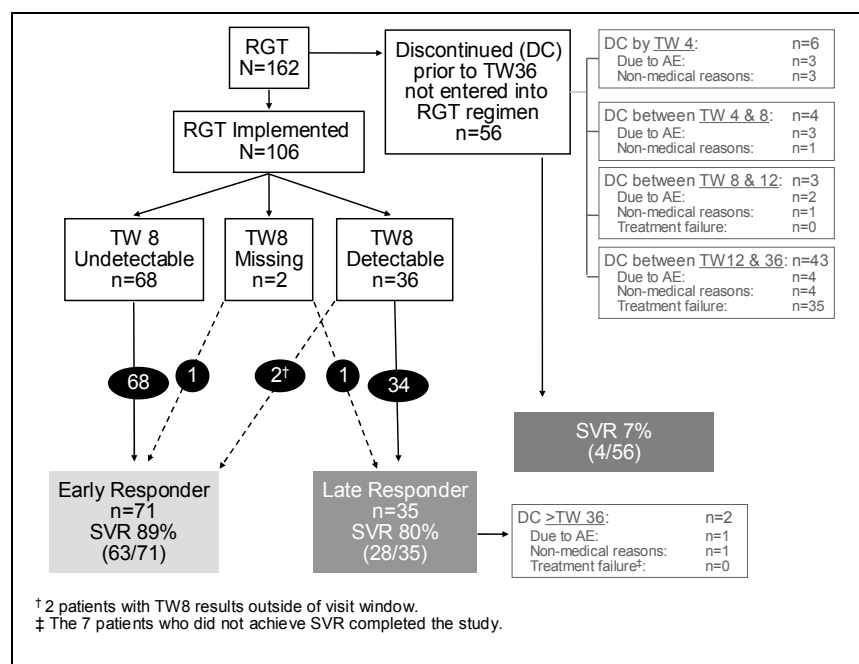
RGT
N=162

Discontinued (DC)
prior to TW36
not entered into
RGT regimen
n=56

DC by TW 4: n=6
Due to AE: n=3
Non-medical reasons: n=3

DC between TW 4 & 8: n=4
Due to AE: n=3
Non-medical reasons: n=1

DC between TW 8 & 12: n=3
Due to AE: n=2
Non-medical reasons: n=1
Treatment failure: n=0

DC between TW12 & 36: n=43
Due to AE: n=4
Non-medical reasons: n=4
Treatment failure: n=35

RGT Implemented
N=106

TW 8
Undetectable
n=68

TW8
Missing
n=2

TW8
Detectable
n=36

68

1

2†

1

34

SVR 7%
(4/56)

Early Responder
n=71
SVR 89%
(63/71)

Late Responder
n=35
SVR 80%
(28/35)

DC >TW 36: n=2
Due to AE: n=1
Non-medical reasons: n=1
Treatment failure‡: n=0

† 2 patients with TW8 results outside of visit window.
‡ The 7 patients who did not achieve SVR completed the study.